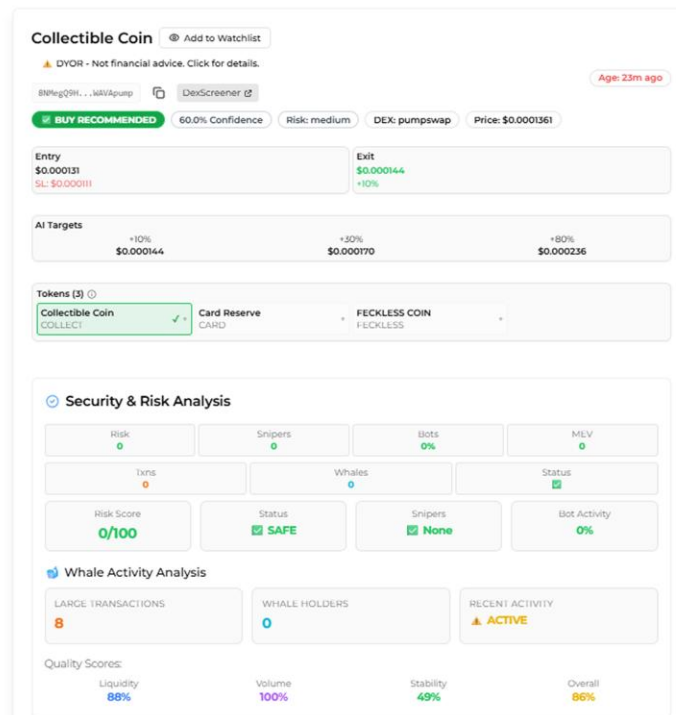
Collectible Coin

Add to Watchlist

⚠ DYOR - Not financial advice. Click for details.

Age: 23m ago

BNMegQ9H...WAVApump

DexScreener

BUY RECOMMENDED

60.0% Confidence

Risk: medium

DEX: pumpswap

Price: $0.0001361

Entry
$0.000131
SL: $0.000111

Exit
$0.000144
+10%

AI Targets

| +10% | +30% | +80% |
|---|---|---|
| $0.000144 | $0.000170 | $0.000236 |

Tokens (3)

Collectible Coin
COLLECT

Card Reserve
CARD

FECKLESS COIN
FECKLESS

Security & Risk Analysis

| Risk | Snipers | Bots | MEV |
|---|---|---|---|
| 0 | 0 | 0% | 0 |

| Txns | Whales | Status |
|---|---|---|
| 0 | 0 | |

| Risk Score | Status | Snipers | Bot Activity |
|---|---|---|---|
| 0/100 | SAFE | None | 0% |

Whale Activity Analysis

LARGE TRANSACTIONS
8

WHALE HOLDERS
0

RECENT ACTIVITY
⚠ ACTIVE

Quality Scores:

| Liquidity | Volume | Stability | Overall |
|---|---|---|---|
| 88% | 100% | 49% | 86% |